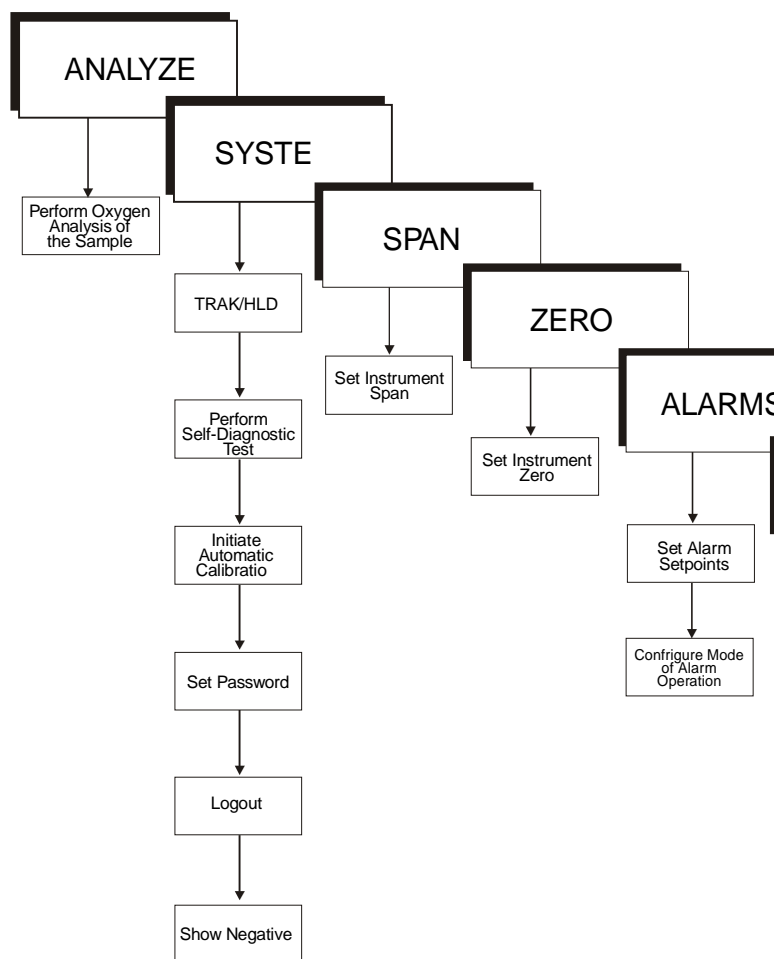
ANALYZE

Perform Oxygen Analysis of the Sample

SYSTE

TRAK/HLD

Perform Self-Diagnostic Test

Initiate Automatic Calibratio

Set Password

Logout

Show Negative

SPAN

Set Instrument Span

ZERO

Set Instrument Zero

ALARMS

Set Alarm Setpoints

Configure Mode of Alarm Operation